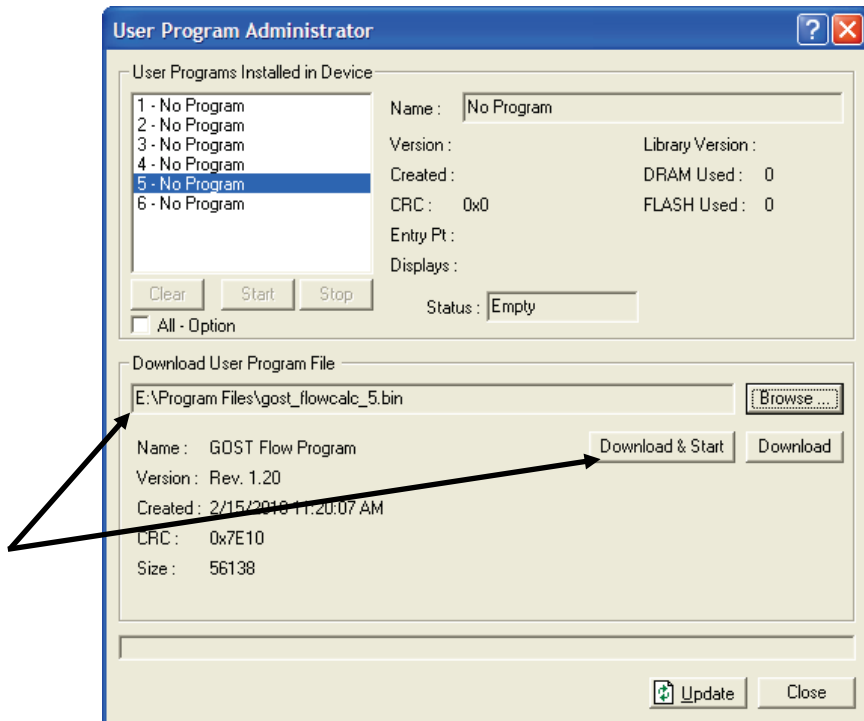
User Program Administrator

?

User Programs Installed in Device

1 - No Program
2 - No Program
3 - No Program
4 - No Program
5 - No Program
6 - No Program

Name : No Program

Version :

Library Version :

Created :

DRAM Used : 0

CRC : 0x0

FLASH Used : 0

Entry Pt :

Displays :

Clear Start Stop

Status : Empty

All - Option

Download User Program File

E:\Program Files\gost_flowcalc_5.bin

Browse ...

Name : GOST Flow Program

Download & Start

Download

Version : Rev. 1.20

Created : 2/15/2010 11:20:07 AM

CRC : 0x7E10

Size : 56138

Update

Close